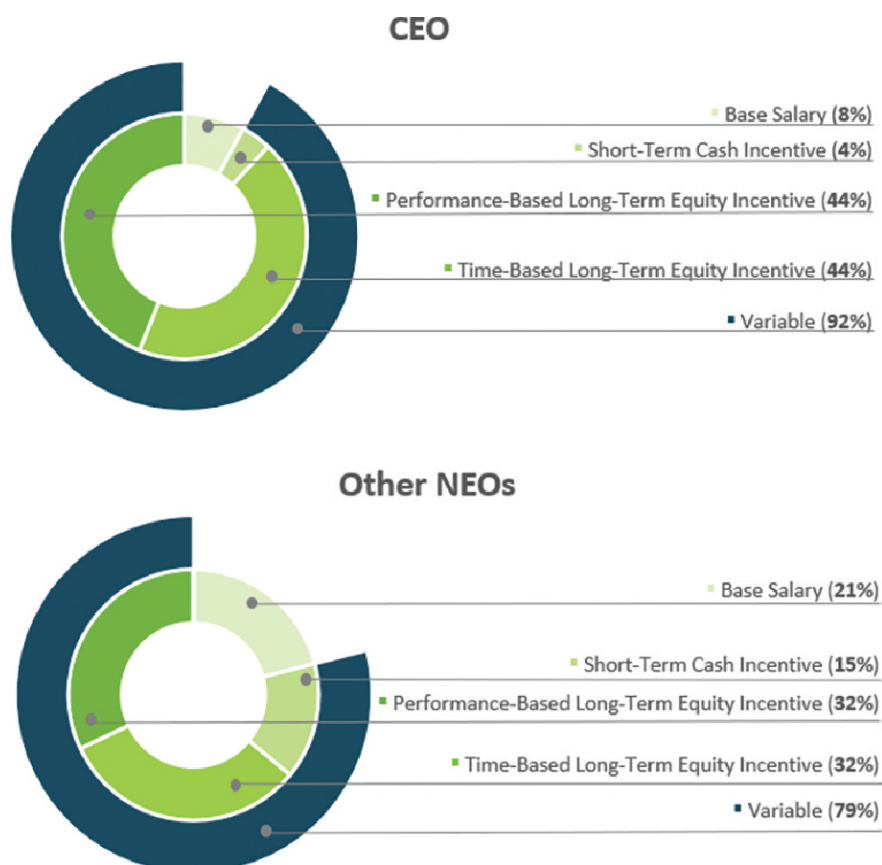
CEO

Base Salary (8%)

Short-Term Cash Incentive (4%)

Performance-Based Long-Term Equity Incentive (44%)

Time-Based Long-Term Equity Incentive (44%)

Variable (92%)

Other NEOs

Base Salary (21%)

Short-Term Cash Incentive (15%)

Performance-Based Long-Term Equity Incentive (32%)

Time-Based Long-Term Equity Incentive (32%)

Variable (79%)